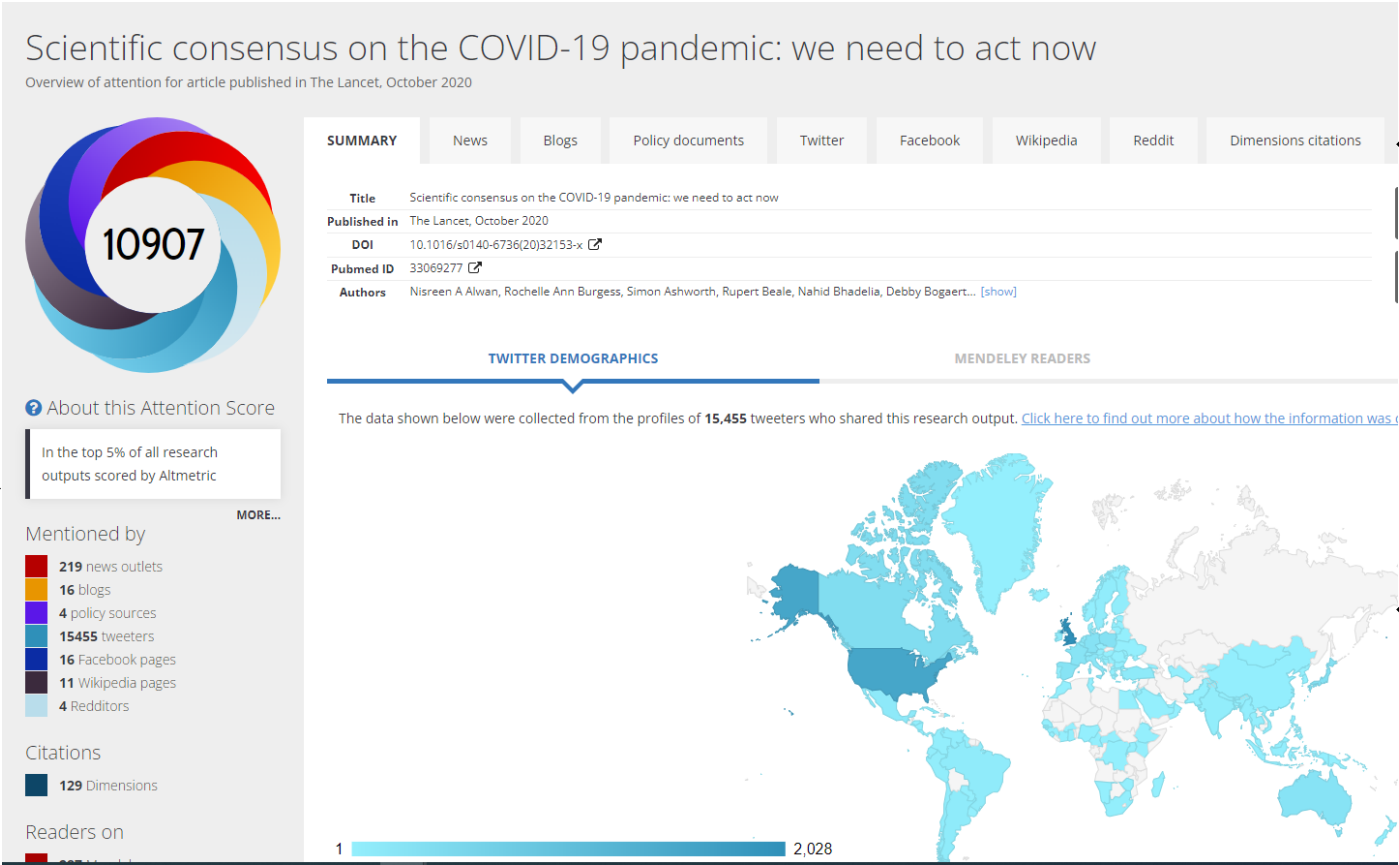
Scientific consensus on the COVID-19 pandemic: we need to act now
Overview of attention for article published in The Lancet, October 2020

10907

About this Attention Score

In the top 5% of all research outputs scored by Altmetric

MORE...

Mentioned by

219 news outlets
16 blogs
4 policy sources
15455 tweeters
16 Facebook pages
11 Wikipedia pages
4 Redditors

Citations

129 Dimensions

Readers on

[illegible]

SUMMARY | News | Blogs | Policy documents | Twitter | Facebook | Wikipedia | Reddit | Dimensions citations

| | |
|---|---|
| Title | Scientific consensus on the COVID-19 pandemic: we need to act now |
| Published in | The Lancet, October 2020 |
| DOI | 10.1016/s0140-6736(20)32153-x |
| Pubmed ID | 33069277 |
| Authors | Nisreen A Alwan, Rochelle Ann Burgess, Simon Ashworth, Rupert Beale, Nahid Bhadelia, Debby Bogaert... [show] |

TWITTER DEMOGRAPHICS

MENDELEY READERS

The data shown below were collected from the profiles of 15,455 tweeters who shared this research output. Click here to find out more about how the information was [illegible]

1

2,028